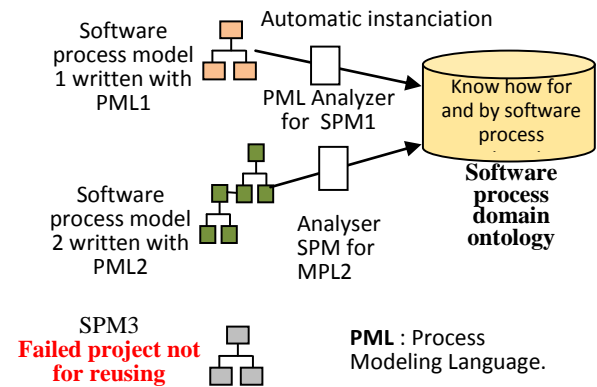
Software process model 1 written with PML1

Automatic instanciation

PML Analyzer for SPM1

Know how for and by software process

Software process domain ontology

Software process model 2 written with PML2

Analyser SPM for MPL2

SPM3
Failed project not for reusing

PML : Process Modeling Language.